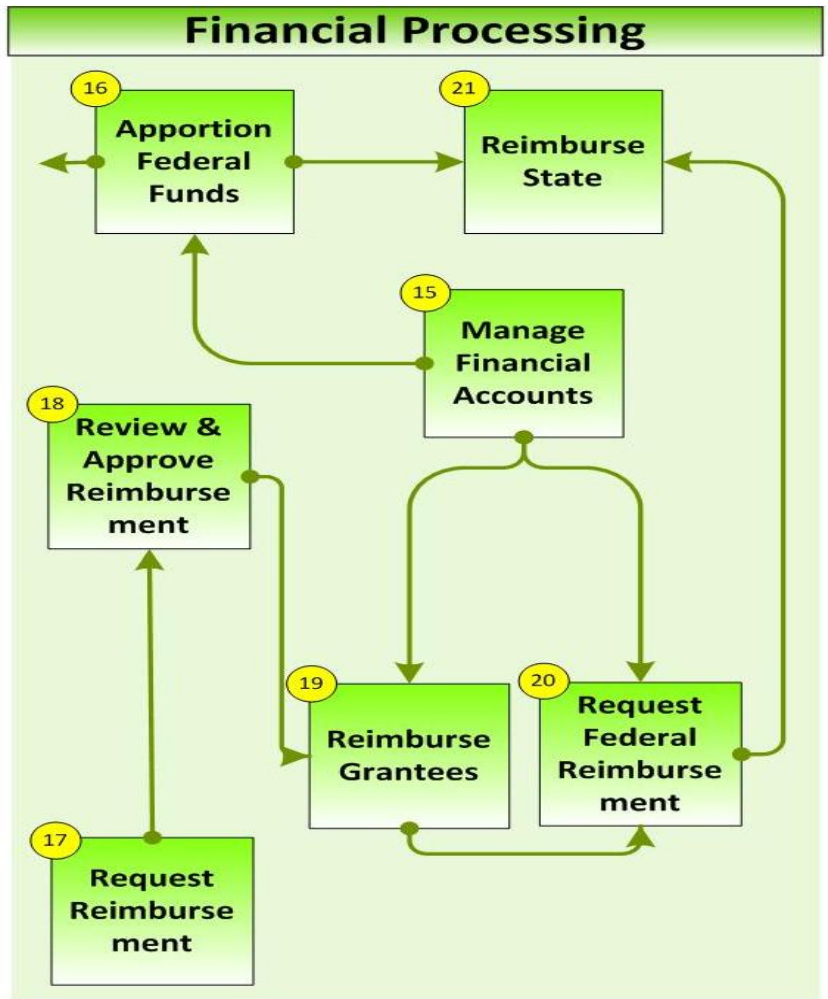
Financial Processing

16
Apportion Federal Funds

21
Reimburse State

15
Manage Financial Accounts

18
Review & Approve Reimburse ment

19
Reimburse Grantees

20
Request Federal Reimburse ment

17
Request Reimburse ment